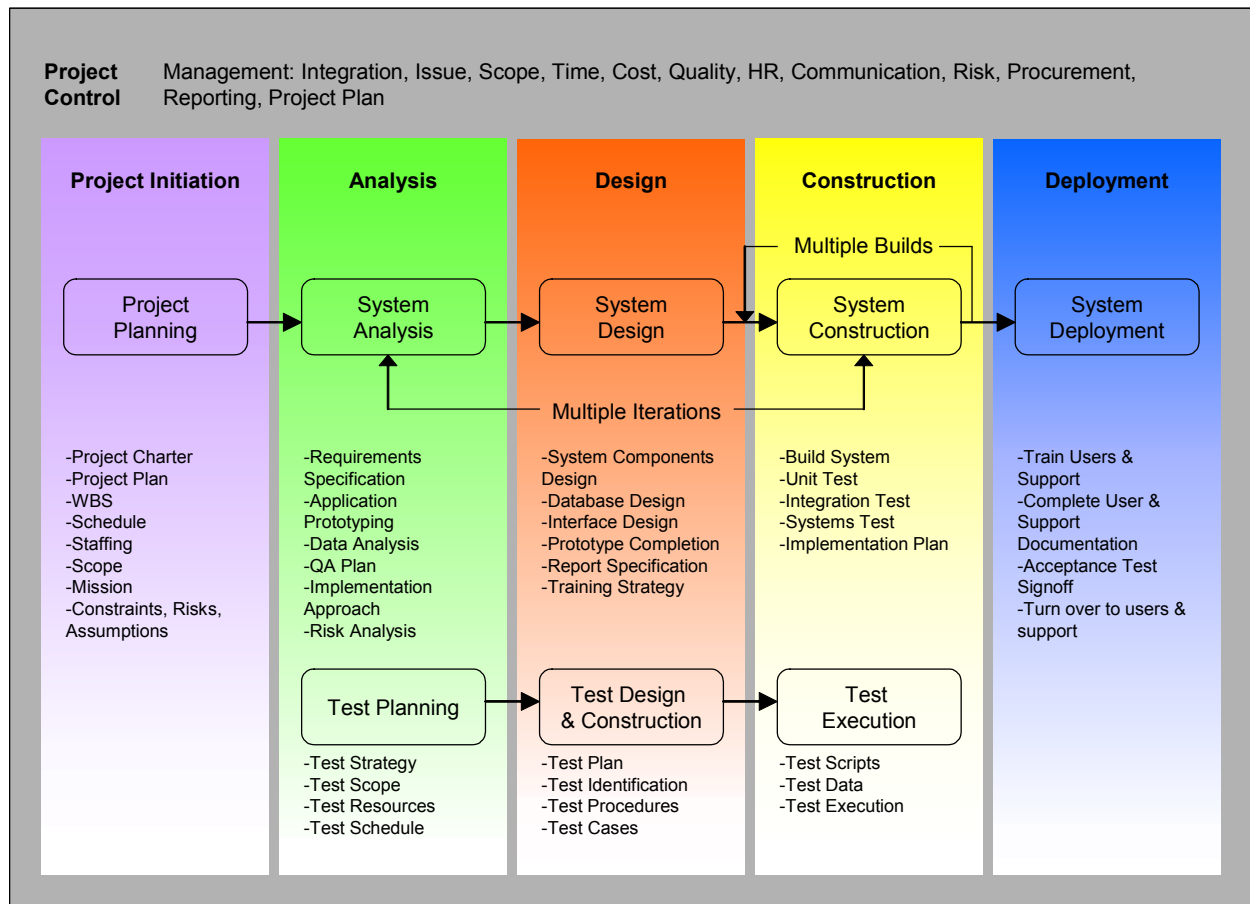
Project Control

Management: Integration, Issue, Scope, Time, Cost, Quality, HR, Communication, Risk, Procurement, Reporting, Project Plan

Project Initiation

Project Planning

-Project Charter
-Project Plan
-WBS
-Schedule
-Staffing
-Scope
-Mission
-Constraints, Risks, Assumptions

Analysis

System Analysis

-Requirements Specification
-Application Prototyping
-Data Analysis
-QA Plan
-Implementation Approach
-Risk Analysis

Test Planning

-Test Strategy
-Test Scope
-Test Resources
-Test Schedule

Design

System Design

-System Components Design
-Database Design
-Interface Design
-Prototype Completion
-Report Specification
-Training Strategy

Test Design & Construction

-Test Plan
-Test Identification
-Test Procedures
-Test Cases

Construction

Multiple Builds

System Construction

Multiple Iterations

-Build System
-Unit Test
-Integration Test
-Systems Test
-Implementation Plan

Test Execution

-Test Scripts
-Test Data
-Test Execution

Deployment

System Deployment

-Train Users & Support
-Complete User & Support Documentation
-Acceptance Test Signoff
-Turn over to users & support